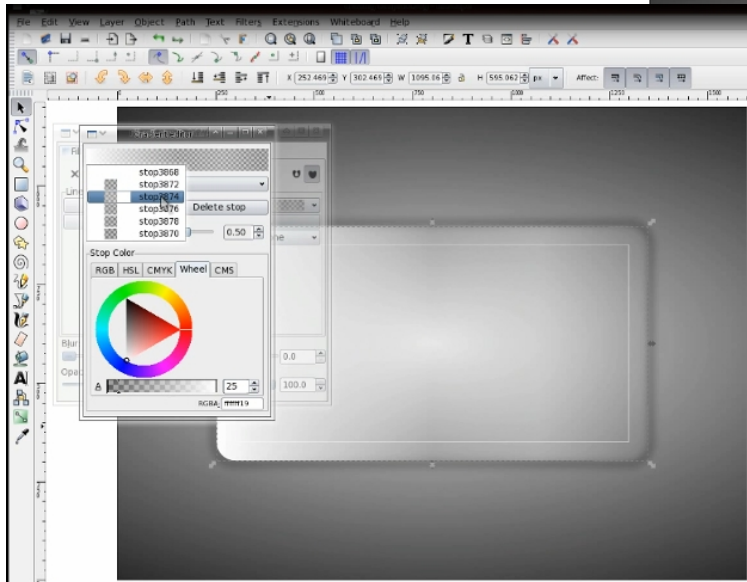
File Edit View Layer Object Path Text Filters Extensions Whiteboard Help

X 252.469 Y 302.669 W 1095.06 H 595.062 px Affect:

250 500 750 1000 1250 1500

stop3868
stop3872
stop3874
stop3876
stop3878
stop3870

Delete stop

0.50

Stop Color

RGB HSL CMYK Wheel CMS

A 25

RGBA: ffffff19

Blur
Opa

0.0
100.0